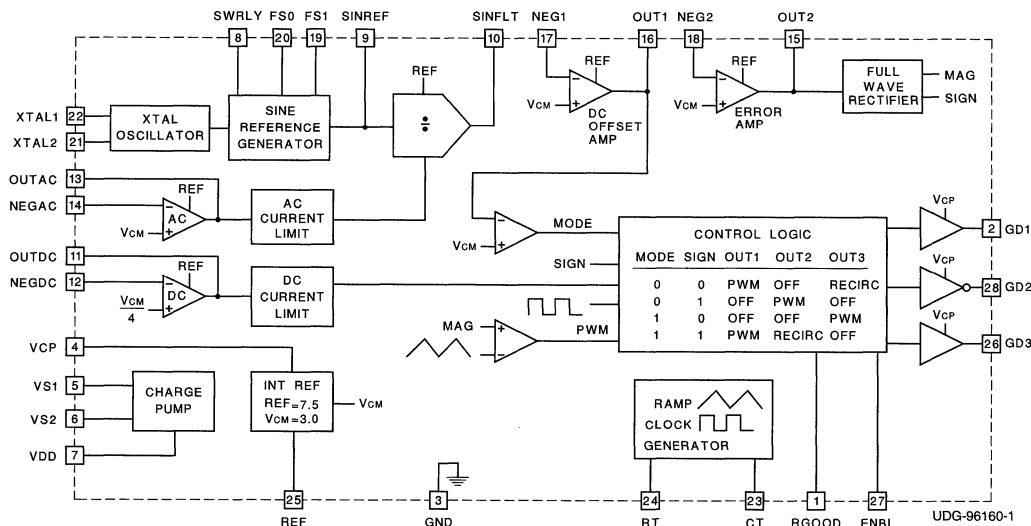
SWRLY 8
FS0 20
FS1 19
SINREF 9
SINFLT 10
NEG1 17
OUT1 16
NEG2 18
OUT2 15

XTAL1 22
XTAL2 21
XTAL OSCILLATOR
SINE REFERENCE GENERATOR
REF
÷
REF
$V_{CM}$
DC OFFSET AMP
REF
$V_{CM}$
ERROR AMP
FULL WAVE RECTIFIER
MAG
SIGN

OUTAC 13
NEGAC 14
REF
AC
$V_{CM}$
AC CURRENT LIMIT

$V_{CM}$
MODE
CONTROL LOGIC

| MODE | SIGN | OUT1 | OUT2 | OUT3 |
|---|---|---|---|---|
| 0 | 0 | PWM | OFF | RECIRC |
| 0 | 1 | OFF | PWM | OFF |
| 1 | 0 | OFF | OFF | PWM |
| 1 | 1 | PWM | RECIRC | OFF |

SIGN
$V_{CP}$
2 GD1
$V_{CP}$
28 GD2
$V_{CP}$
26 GD3

OUTDC 11
NEGDC 12
REF
DC
$\frac{V_{CM}}{4}$
DC CURRENT LIMIT

MAG
PWM

VCP 4
VS1 5
VS2 6
VDD 7
CHARGE PUMP
INT REF
REF=7.5
$V_{CM}$=3.0
$V_{CM}$

RAMP
CLOCK
GENERATOR

25 REF
3 GND
24 RT
23 CT
1 RGOOD
27 ENBL

UDG-96160-1